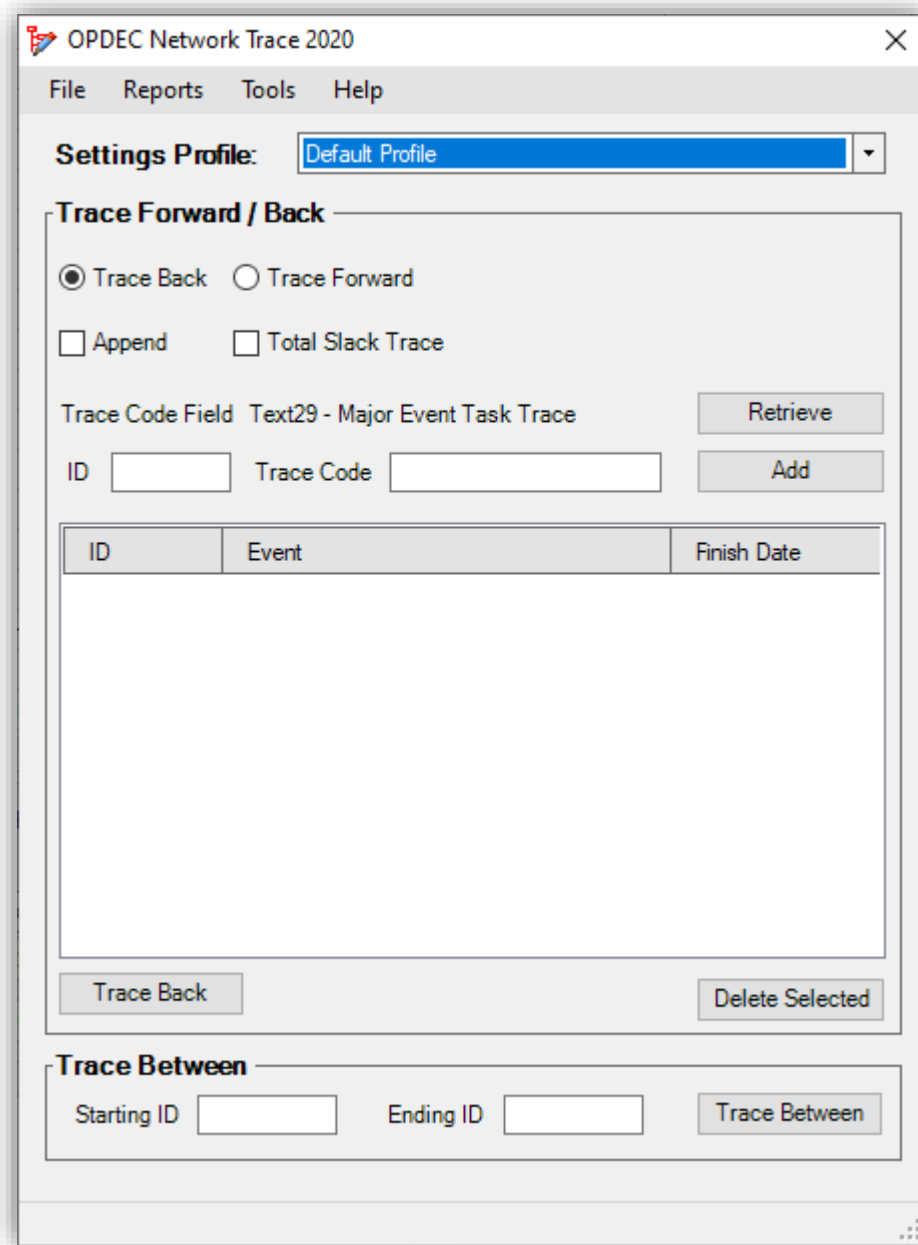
OPDEC Network Trace 2020

File Reports Tools Help

Settings Profile: Default Profile

Trace Forward / Back

Trace Back Trace Forward

Append Total Slack Trace

Trace Code Field Text29 - Major Event Task Trace

Retrieve

ID Trace Code

Add

| ID | Event | Finish Date |
|---|---|---|

Trace Back

Delete Selected

Trace Between

Starting ID Ending ID

Trace Between